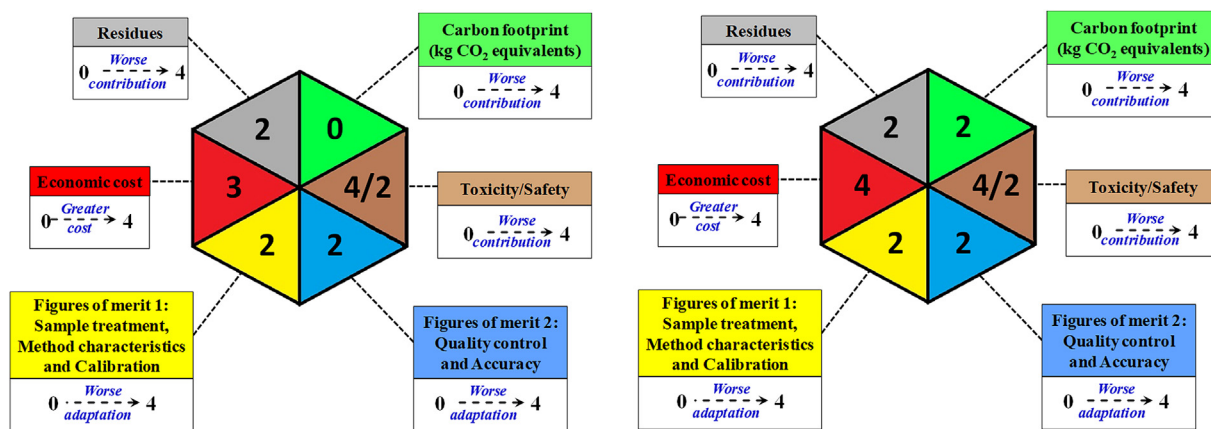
Residues
Worse
0 contribution 4

Carbon footprint (kg $CO_2$ equivalents)
Worse
0 contribution 4

2
0
3
4/2
2
2

Economic cost
Greater
0 cost 4

Toxicity/Safety
Worse
0 contribution 4

Figures of merit 1: Sample treatment, Method characteristics and Calibration
Worse
0 adaptation 4

Figures of merit 2: Quality control and Accuracy
Worse
0 adaptation 4

Residues
Worse
0 contribution 4

Carbon footprint (kg $CO_2$ equivalents)
Worse
0 contribution 4

2
2
4
4/2
2
2

Economic cost
Greater
0 cost 4

Toxicity/Safety
Worse
0 contribution 4

Figures of merit 1: Sample treatment, Method characteristics and Calibration
Worse
0 adaptation 4

Figures of merit 2: Quality control and Accuracy
Worse
0 adaptation 4